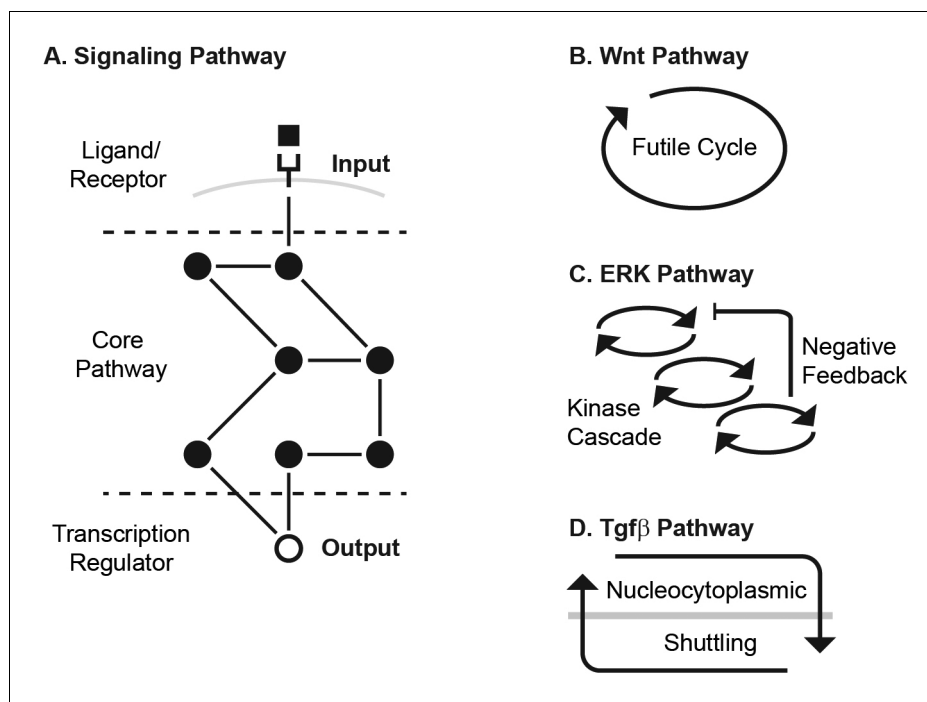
A. Signaling Pathway

Ligand/ Receptor

Input

Core Pathway

Transcription Regulator

Output

B. Wnt Pathway

Futile Cycle

C. ERK Pathway

Negative Feedback

Kinase Cascade

D. Tgf$\beta$ Pathway

Nucleocytoplasmic

Shuttling